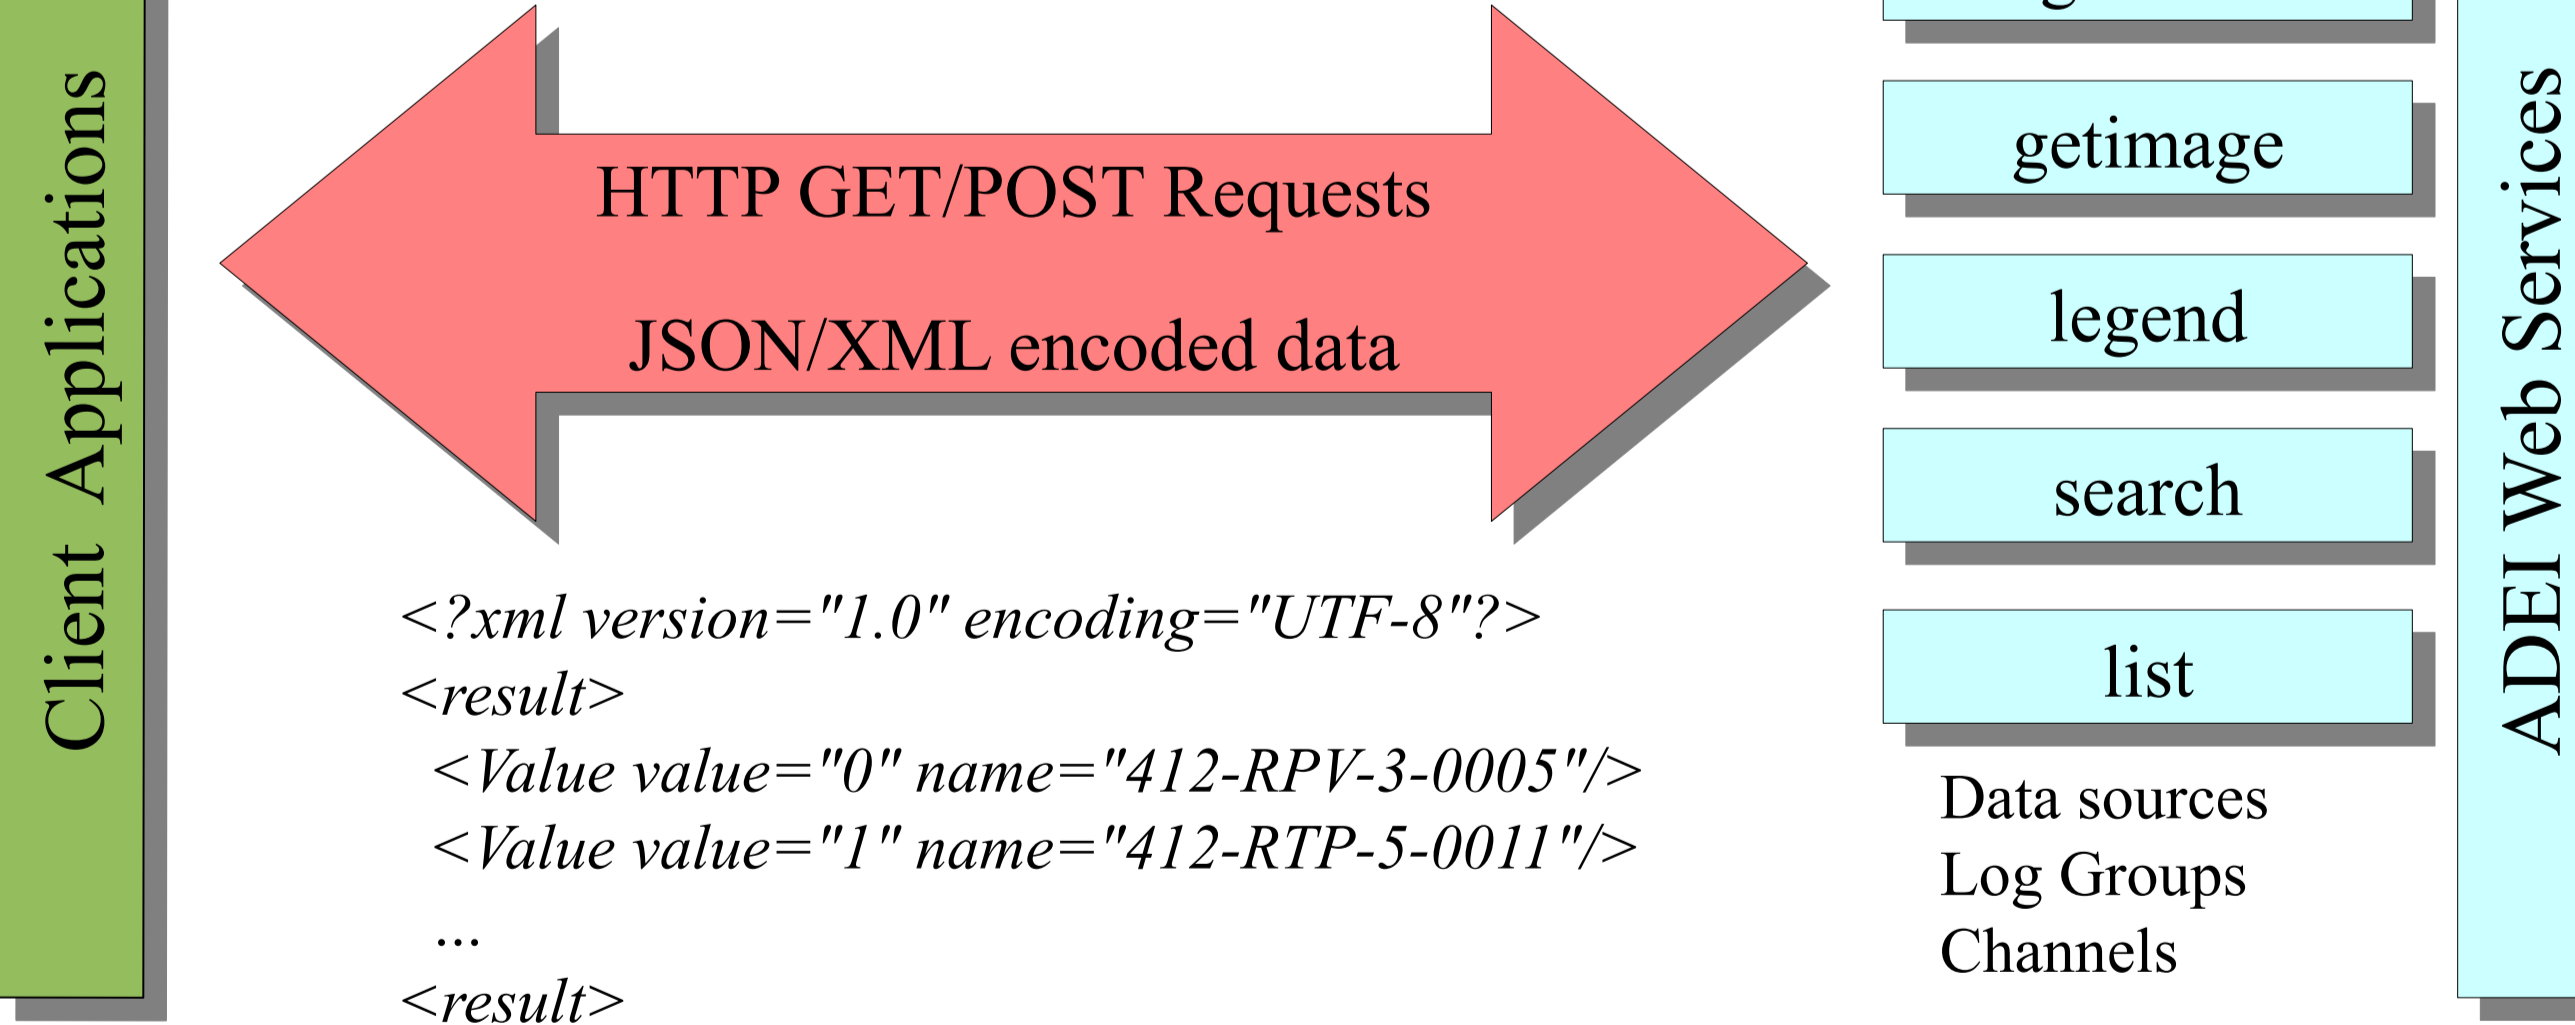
Client Applications

HTTP GET/POST Requests

JSON/XML encoded data

<?xml version="1.0" encoding="UTF-8"?>
<result>
<Value value="0" name="412-RPV-3-0005"/>
<Value value="1" name="412-RTP-5-0011"/>
...
<result>

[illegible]

getimage

legend

search

list

Data sources
Log Groups
Channels

ADEI Web Services